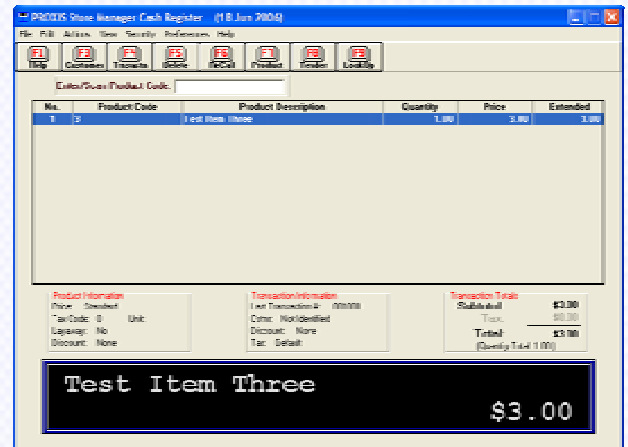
PROSIS Store Manager Cash Register (18 Jun 2006)

File Edit Action View Security Preferences Help

F1 Help F2 Customer F4 Transacts F5 Delete F6 ReCall F7 Product F8 Tender F9 LookUp

Enter/Scan Product Code:

| No. | Product Code | Product Description | Quantity | Price | Extended |
|---|---|---|---|---|---|
| 1 | 3 | Test Item Three | 1.00 | 3.00 | 3.00 |

Product Information
Price: Standard
Tax Code: 0 Unit:
Layaway: No
Discount: None

Transaction Information
Last Transaction #: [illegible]
Cust: Not Identified
Discount: None
Tax: Default

Transaction Totals
Subtotal: $3.00
Tax: $0.00
Total: $3.00
(Quantity Total 1.00)

Test Item Three
$3.00